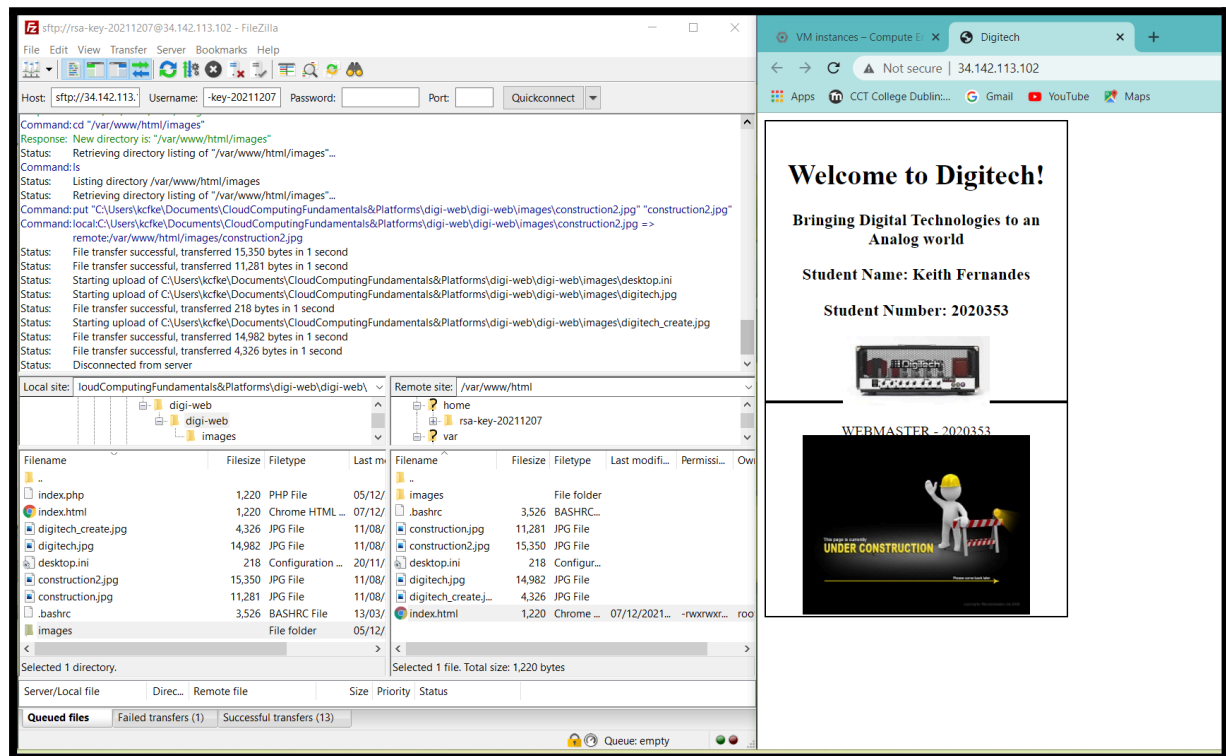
sftp://rsa-key-20211207@34.142.113.102 - FileZilla

File Edit View Transfer Server Bookmarks Help

Host: sftp://34.142.113.' Username: -key-20211207 Password: Port: Quickconnect

Command: cd "/var/www/html/images"
Response: New directory is: "/var/www/html/images"
Status: Retrieving directory listing of "/var/www/html/images"...
Command: ls
Status: Listing directory /var/www/html/images
Status: Retrieving directory listing of "/var/www/html/images"...
Command: put "C:\Users\kcfke\Documents\CloudComputingFundamentals&Platforms\digi-web\digi-web\images\construction2.jpg" "construction2.jpg"
Command: local:C:\Users\kcfke\Documents\CloudComputingFundamentals&Platforms\digi-web\digi-web\images\construction2.jpg => remote:/var/www/html/images/construction2.jpg
Status: File transfer successful, transferred 15,350 bytes in 1 second
Status: File transfer successful, transferred 11,281 bytes in 1 second
Status: Starting upload of C:\Users\kcfke\Documents\CloudComputingFundamentals&Platforms\digi-web\digi-web\images\desktop.ini
Status: Starting upload of C:\Users\kcfke\Documents\CloudComputingFundamentals&Platforms\digi-web\digi-web\images\digitech.jpg
Status: File transfer successful, transferred 218 bytes in 1 second
Status: Starting upload of C:\Users\kcfke\Documents\CloudComputingFundamentals&Platforms\digi-web\digi-web\images\digitech_create.jpg
Status: File transfer successful, transferred 14,982 bytes in 1 second
Status: File transfer successful, transferred 4,326 bytes in 1 second
Status: Disconnected from server

Local site: loudComputingFundamentals&Platforms\digi-web\digi-web\
digi-web
digi-web
images

Remote site: /var/www/html
home
rsa-key-20211207
var

| Filename | Filesize | Filetype | Last m |
|---|---|---|---|
| .. | | | |
| index.php | 1,220 | PHP File | 05/12/ |
| index.html | 1,220 | Chrome HTML ... | 07/12/ |
| digitech_create.jpg | 4,326 | JPG File | 11/08/ |
| digitech.jpg | 14,982 | JPG File | 11/08/ |
| desktop.ini | 218 | Configuration ... | 20/11/ |
| construction2.jpg | 15,350 | JPG File | 11/08/ |
| construction.jpg | 11,281 | JPG File | 11/08/ |
| .bashrc | 3,526 | BASHRC File | 13/03/ |
| images | | File folder | 05/12/ |

Selected 1 directory.

| Filename | Filesize | Filetype | Last modifi... | Permissi... | Ow |
|---|---|---|---|---|---|
| .. | | | | | |
| images | | File folder | | | |
| .bashrc | 3,526 | BASHRC... | | | |
| construction.jpg | 11,281 | JPG File | | | |
| construction2.jpg | 15,350 | JPG File | | | |
| desktop.ini | 218 | Configur... | | | |
| digitech.jpg | 14,982 | JPG File | | | |
| digitech_create.j... | 4,326 | JPG File | | | |
| index.html | 1,220 | Chrome ... | 07/12/2021... | -rwxrwxr... | roo |

Selected 1 file. Total size: 1,220 bytes

Server/Local file Direc... Remote file Size Priority Status

Queued files Failed transfers (1) Successful transfers (13)

Queue: empty

VM instances – Compute E × Digitech ×

Not secure | 34.142.113.102

Apps CCT College Dublin:... Gmail YouTube Maps

Welcome to Digitech!

Bringing Digital Technologies to an Analog world

Student Name: Keith Fernandes

Student Number: 2020353

DigiTech

WEBMASTER - 2020353

This page is currently
UNDER CONSTRUCTION

Please come back later